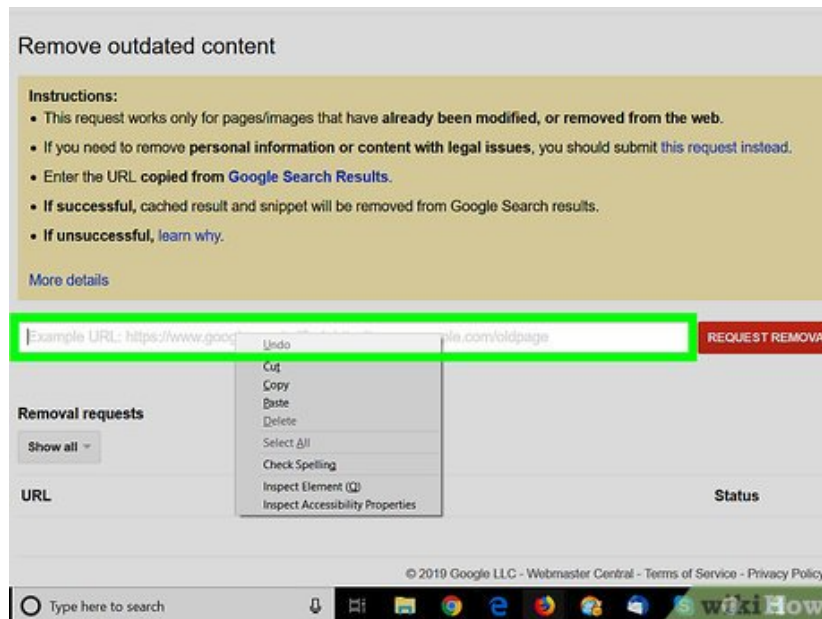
Remove outdated content

Instructions:
• This request works only for pages/images that have **already been modified, or removed from the web**.
• If you need to remove **personal information or content with legal issues**, you should submit this request instead.
• Enter the URL **copied from Google Search Results**.
• **If successful,** cached result and snippet will be removed from Google Search results.
• **If unsuccessful,** learn why.

More details

Example URL: https://www.goog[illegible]ple.com/oldpage

REQUEST REMOVA

Undo
Cut
Copy
Paste
Delete
Select All
Check Spelling
Inspect Element (Q)
Inspect Accessibility Properties

Removal requests

Show all

URL

Status

© 2019 Google LLC - Webmaster Central - Terms of Service - Privacy Policy

Type here to search

wikiHow